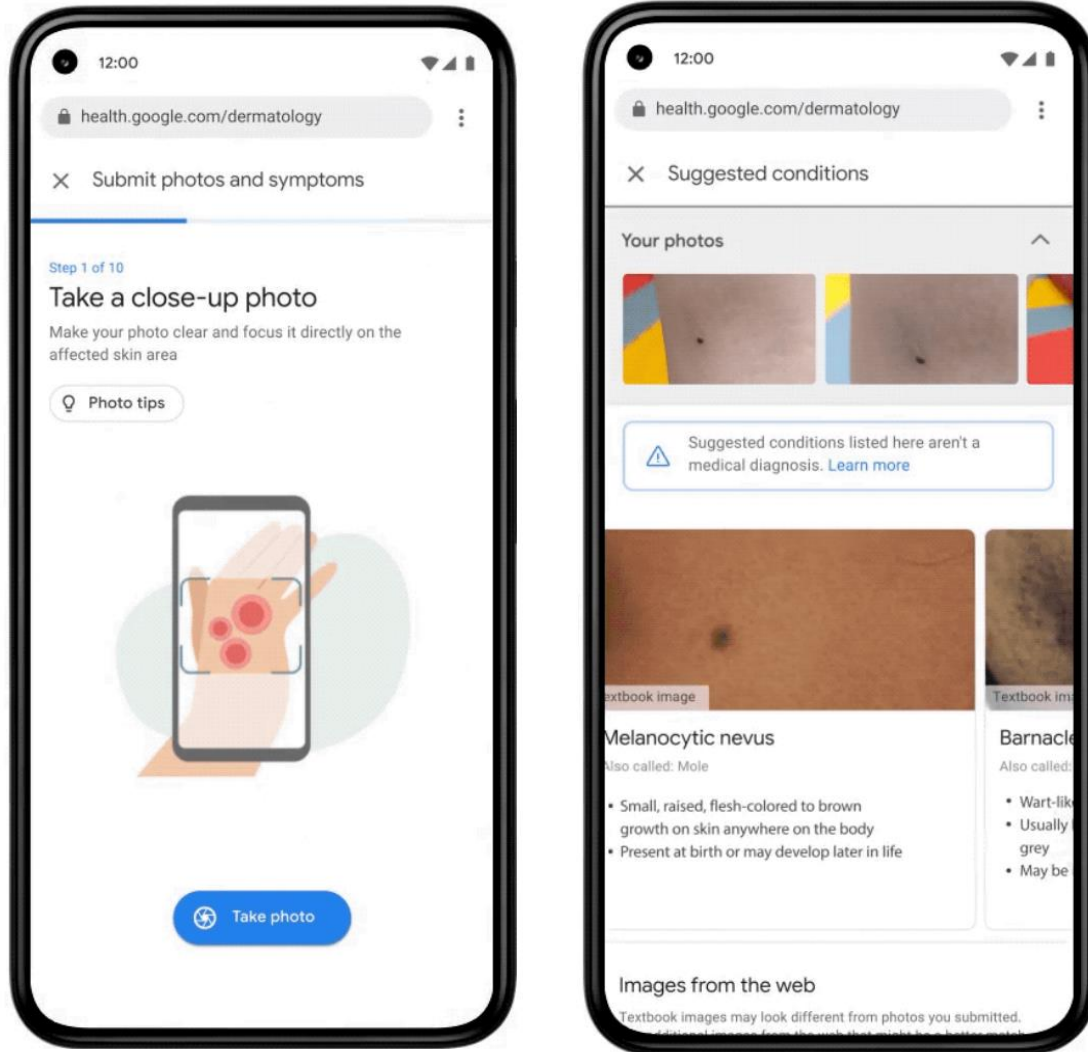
12:00

health.google.com/dermatology

Submit photos and symptoms

Step 1 of 10

Take a close-up photo

Make your photo clear and focus it directly on the affected skin area

Photo tips

Take photo

12:00

health.google.com/dermatology

Suggested conditions

Your photos

Suggested conditions listed here aren't a medical diagnosis. Learn more

xtbook image

Melanocytic nevus

Also called: Mole

• Small, raised, flesh-colored to brown growth on skin anywhere on the body
• Present at birth or may develop later in life

Textbook im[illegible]

Barnacle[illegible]

Also called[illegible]

• Wart-lik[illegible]
• Usually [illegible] grey
• May be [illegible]

Images from the web

Textbook images may look different from photos you submitted. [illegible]